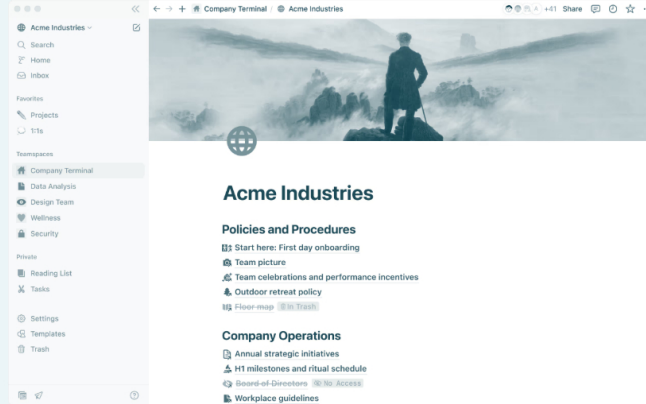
Acme Industries
Search
Home
Inbox

Favorites
Projects
1:1s

Teamspaces
Company Terminal
Data Analysis
Design Team
Wellness
Security

Private
Reading List
Tasks

Settings
Templates
Trash

Company Terminal / Acme Industries
+41 Share

Acme Industries

Policies and Procedures
Start here: First day onboarding
Team picture
Team celebrations and performance incentives
Outdoor retreat policy
~~Floor map~~ In Trash

Company Operations
Annual strategic initiatives
H1 milestones and ritual schedule
~~Board of Directors~~ No Access
Workplace guidelines